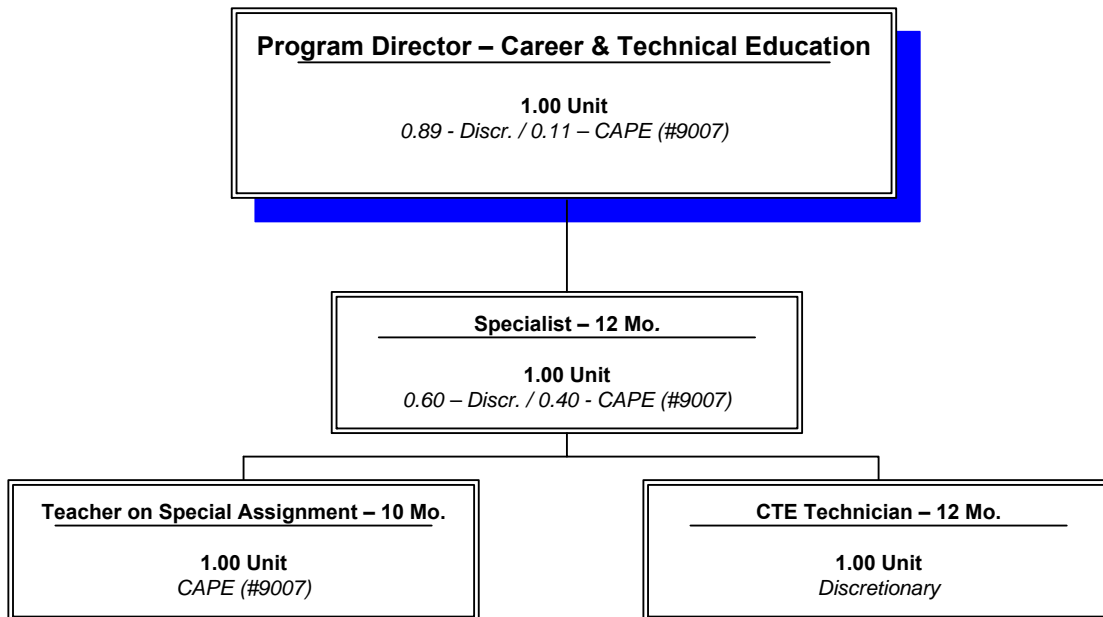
Program Director – Career & Technical Education

1.00 Unit
0.89 - Discr. / 0.11 – CAPE (#9007)

Specialist – 12 Mo.

1.00 Unit
0.60 – Discr. / 0.40 - CAPE (#9007)

Teacher on Special Assignment – 10 Mo.

1.00 Unit
CAPE (#9007)

CTE Technician – 12 Mo.

1.00 Unit
Discretionary